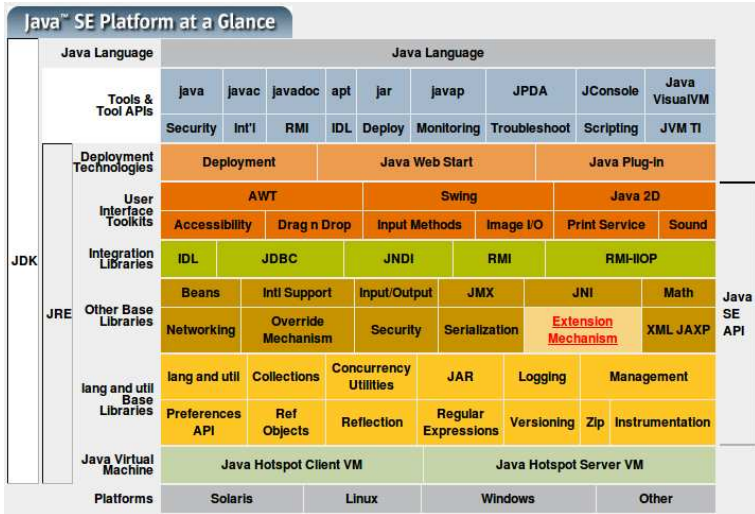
Java™ SE Platform at a Glance

JDK

JRE

Java Language | Java Language

Tools & Tool APIs
java | javac | javadoc | apt | jar | javap | JPDA | JConsole | Java VisualVM
Security | Int'l | RMI | IDL | Deploy | Monitoring | Troubleshoot | Scripting | JVM TI

Deployment Technologies
Deployment | Java Web Start | Java Plug-in

User Interface Toolkits
AWT | Swing | Java 2D
Accessibility | Drag n Drop | Input Methods | Image I/O | Print Service | Sound

Integration Libraries
IDL | JDBC | JNDI | RMI | RMI-IIOP

Other Base Libraries
Beans | Intl Support | Input/Output | JMX | JNI | Math
Networking | Override Mechanism | Security | Serialization | Extension Mechanism | XML JAXP

lang and util Base Libraries
lang and util | Collections | Concurrency Utilities | JAR | Logging | Management
Preferences API | Ref Objects | Reflection | Regular Expressions | Versioning | Zip | Instrumentation

Java Virtual Machine
Java Hotspot Client VM | Java Hotspot Server VM

Platforms
Solaris | Linux | Windows | Other

Java SE API